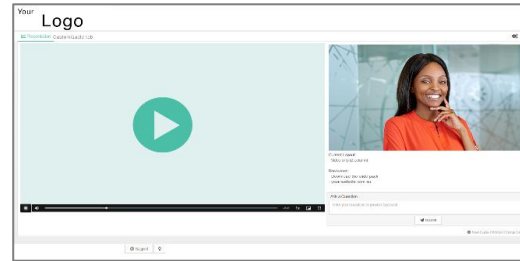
Your Logo

Presentation Questions (0)

Current Speaker
Name of the speaker

Resources
Download the slide pack
Your website link here

Ask a Question
Enter your question or use the chat box

Submit

Support